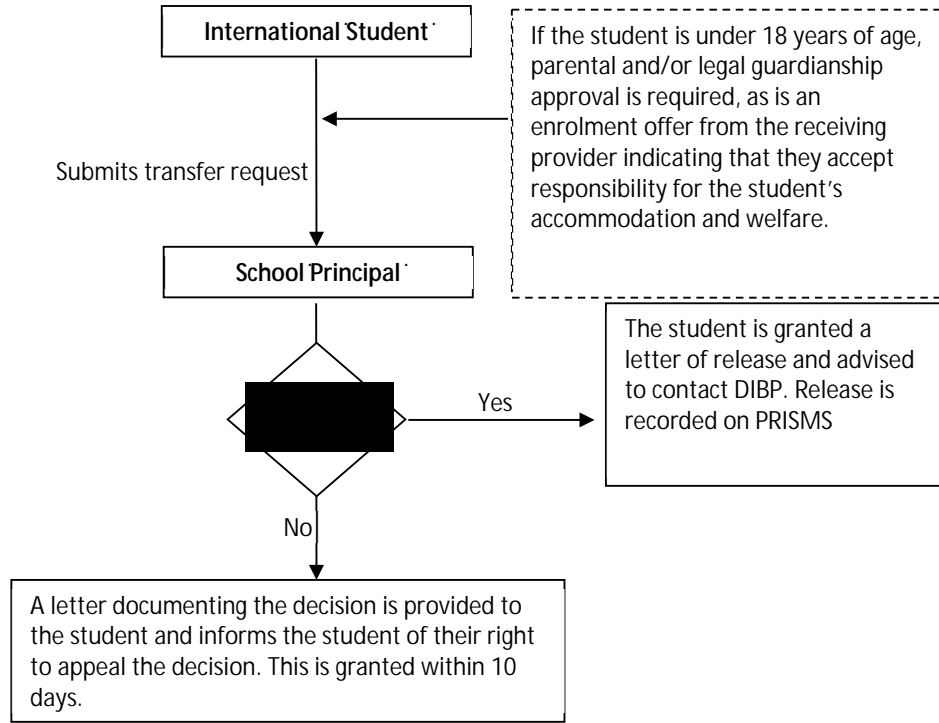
International Student

If the student is under 18 years of age, parental and/or legal guardianship approval is required, as is an enrolment offer from the receiving provider indicating that they accept responsibility for the student's accommodation and welfare.

Submits transfer request

School Principal

Yes

The student is granted a letter of release and advised to contact DIBP. Release is recorded on PRISMS

No

A letter documenting the decision is provided to the student and informs the student of their right to appeal the decision. This is granted within 10 days.